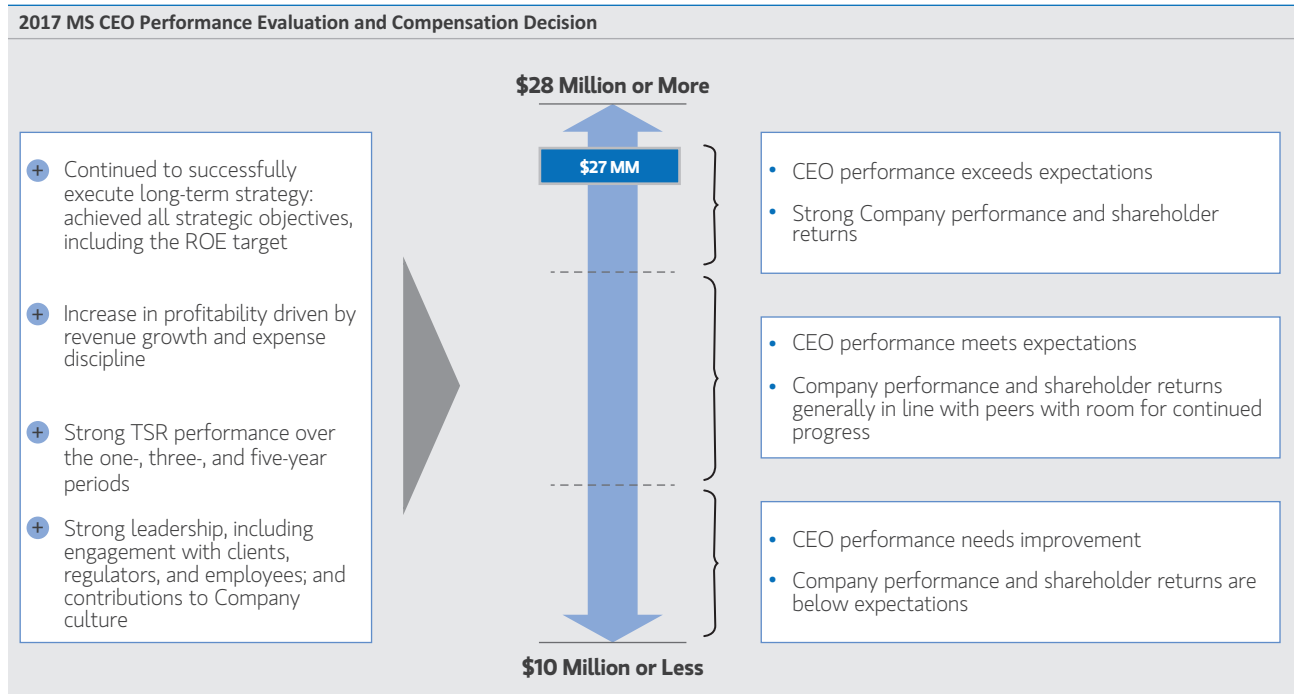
2017 MS CEO Performance Evaluation and Compensation Decision

+ Continued to successfully execute long-term strategy: achieved all strategic objectives, including the ROE target

+ Increase in profitability driven by revenue growth and expense discipline

+ Strong TSR performance over the one-, three-, and five-year periods

+ Strong leadership, including engagement with clients, regulators, and employees; and contributions to Company culture

$28 Million or More

$27 MM

$10 Million or Less

• CEO performance exceeds expectations
• Strong Company performance and shareholder returns

• CEO performance meets expectations
• Company performance and shareholder returns generally in line with peers with room for continued progress

• CEO performance needs improvement
• Company performance and shareholder returns are below expectations